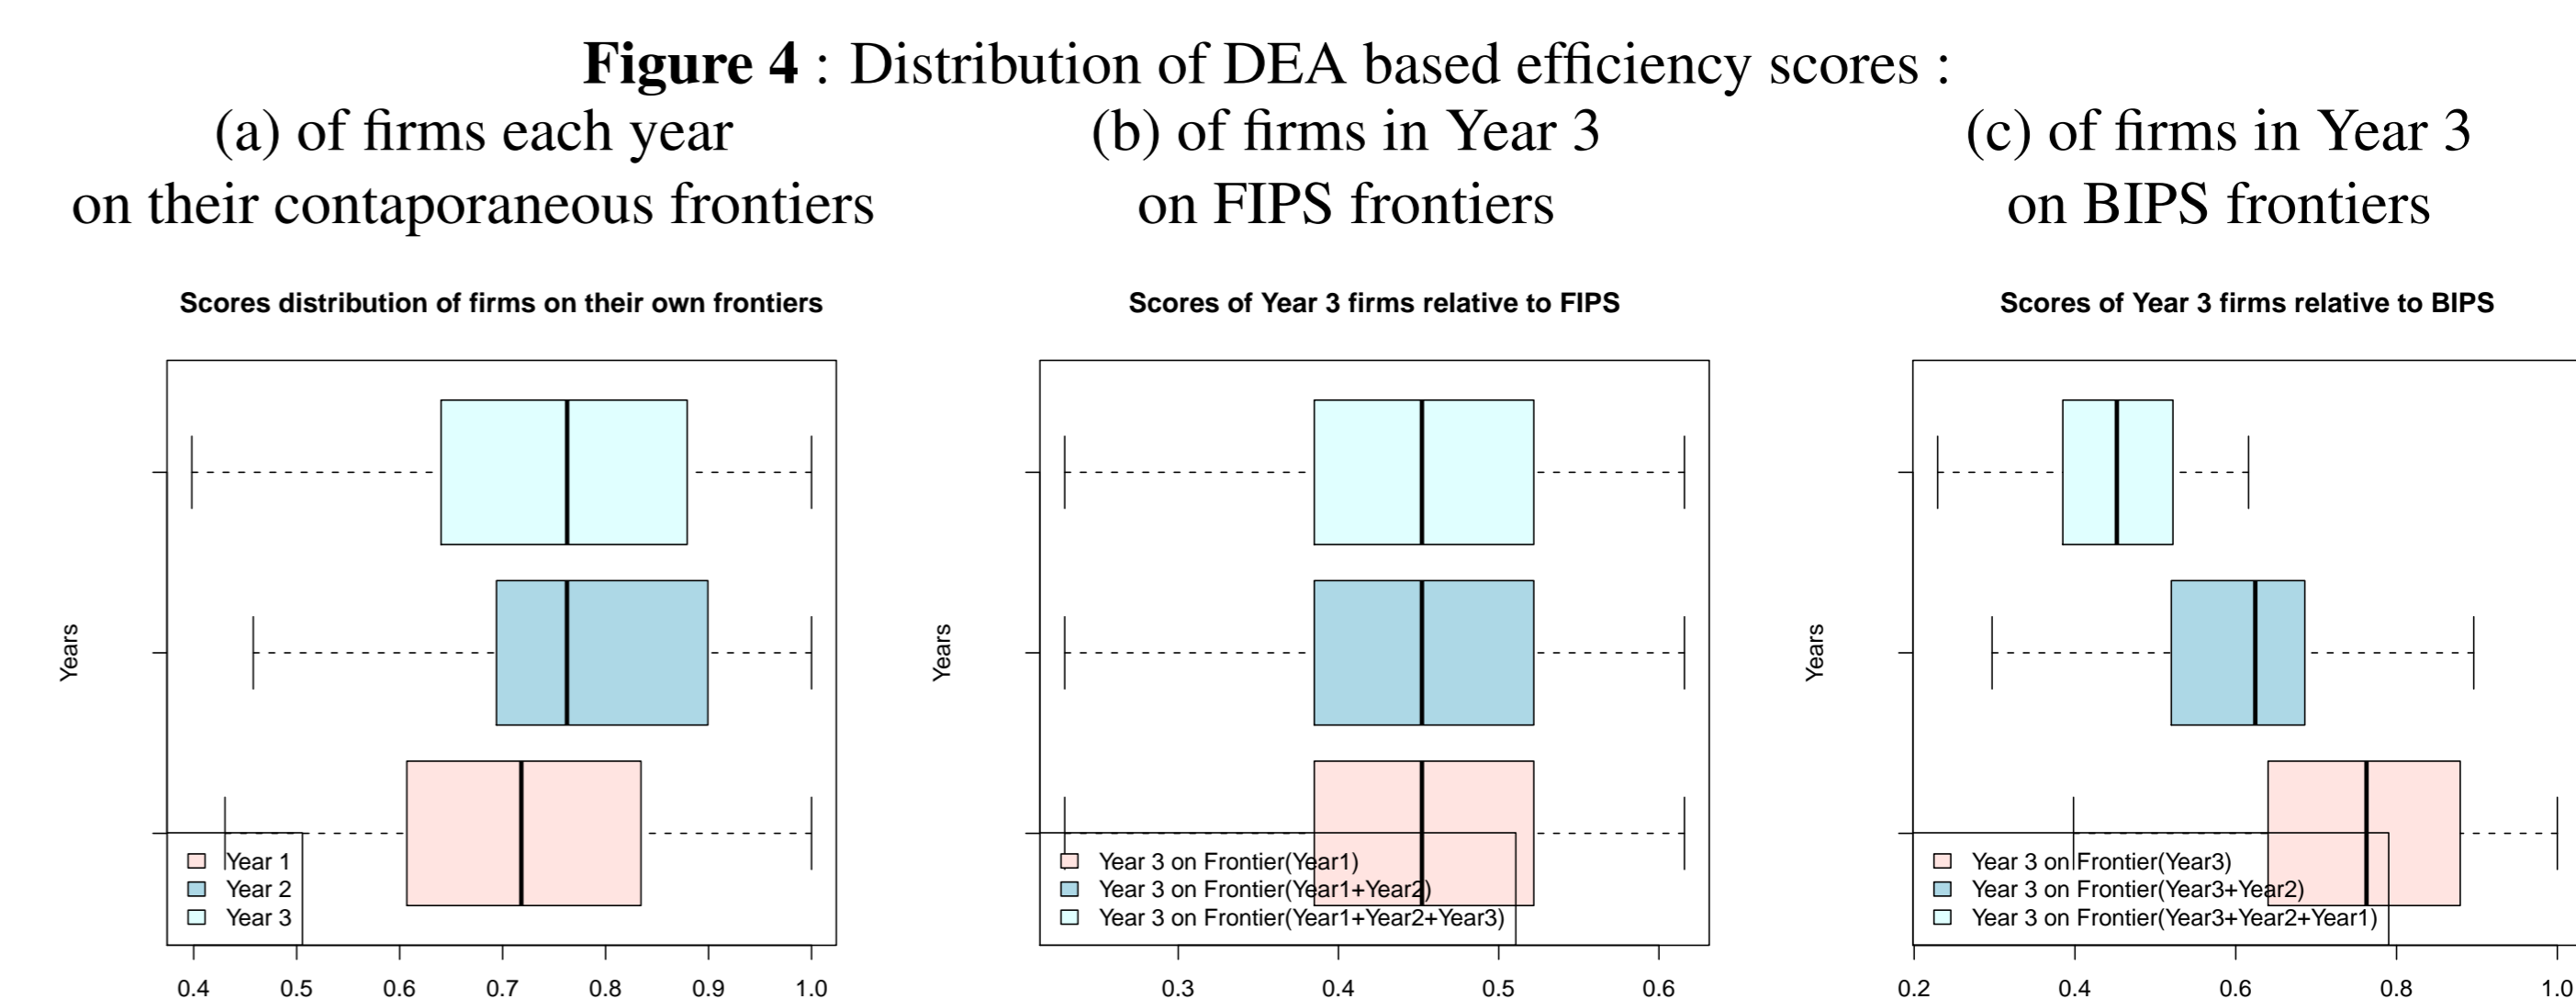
**Figure 4** : Distribution of DEA based efficiency scores :

(a) of firms each year on their contaporaneous frontiers

(b) of firms in Year 3 on FIPS frontiers

(c) of firms in Year 3 on BIPS frontiers

Scores distribution of firms on their own frontiers

Years

Year 1
Year 2
Year 3

0.4 0.5 0.6 0.7 0.8 0.9 1.0

Scores of Year 3 firms relative to FIPS

Years

Year 3 on Frontier(Year1)
Year 3 on Frontier(Year1+Year2)
Year 3 on Frontier(Year1+Year2+Year3)

0.3 0.4 0.5 0.6

Scores of Year 3 firms relative to BIPS

Years

Year 3 on Frontier(Year3)
Year 3 on Frontier(Year3+Year2)
Year 3 on Frontier(Year3+Year2+Year1)

0.2 0.4 0.6 0.8 1.0